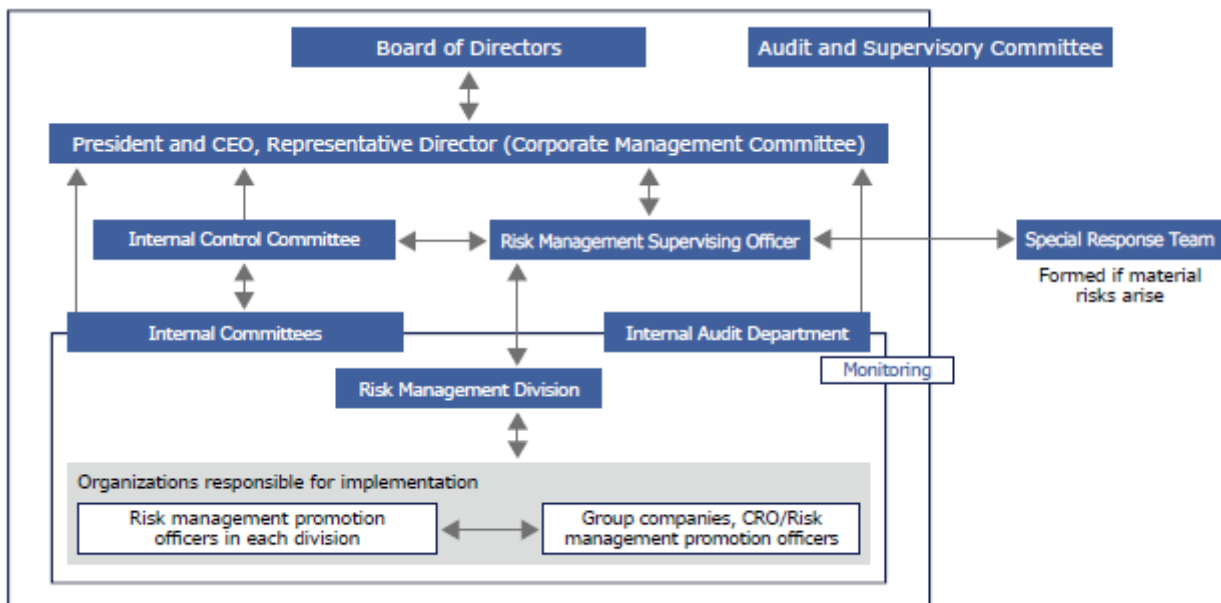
Board of Directors

Audit and Supervisory Committee

President and CEO, Representative Director (Corporate Management Committee)

Internal Control Committee

Risk Management Supervising Officer

Special Response Team

Formed if material risks arise

Internal Committees

Internal Audit Department

Monitoring

Risk Management Division

Organizations responsible for implementation

Risk management promotion officers in each division

Group companies, CRO/Risk management promotion officers